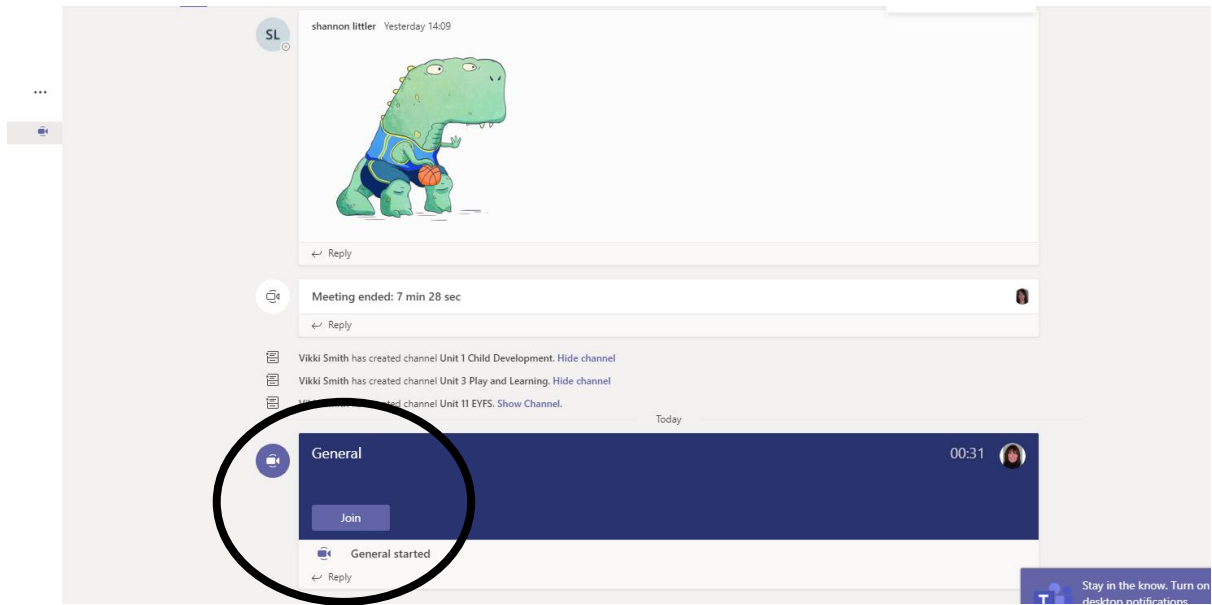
SL

shannon littler Yesterday 14:09

↩ Reply

Meeting ended: 7 min 28 sec

↩ Reply

Vikki Smith has created channel Unit 1 Child Development. Hide channel

Vikki Smith has created channel Unit 3 Play and Learning. Hide channel

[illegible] ted channel Unit 11 EYFS. Show Channel.

Today

General

00:31

Join

General started

↩ Reply

Stay in the know. Turn on desktop notifications.